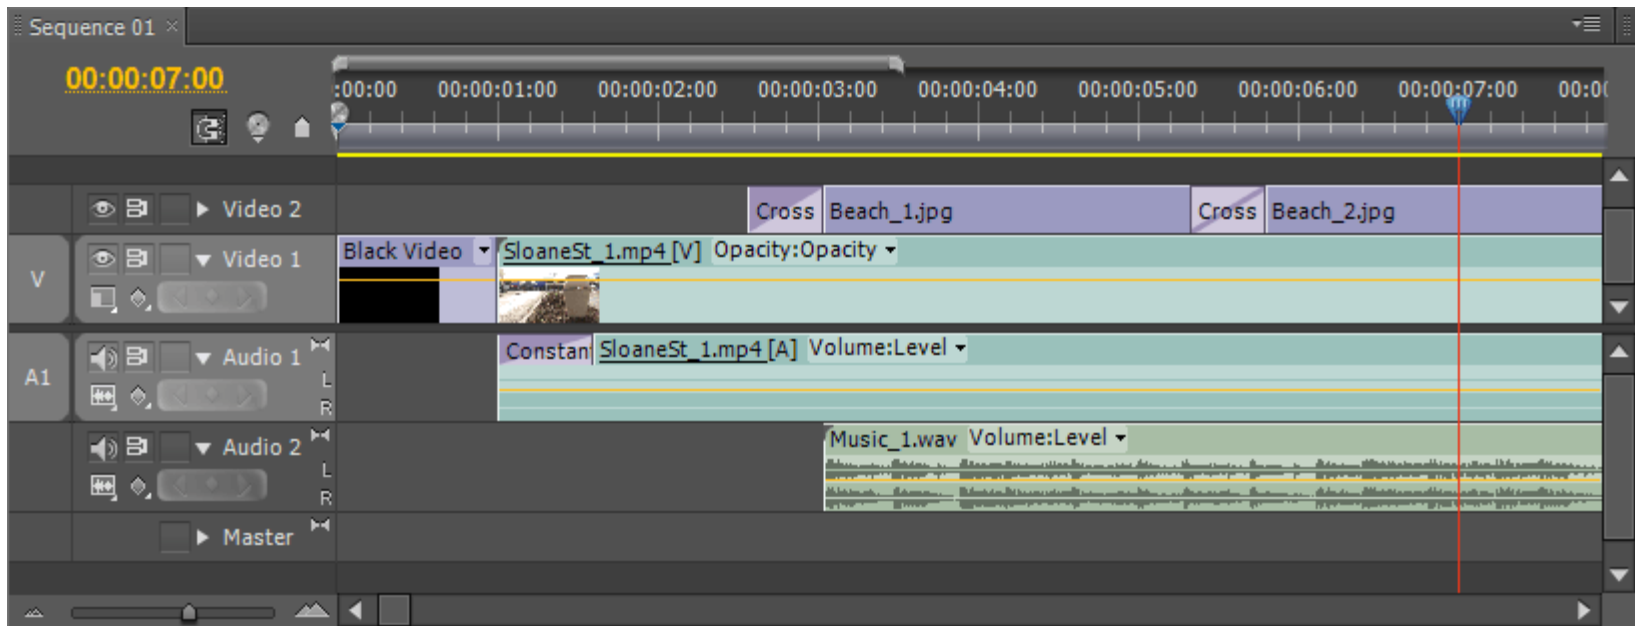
Sequence 01 ×

00:00:07:00

:00:00 00:00:01:00 00:00:02:00 00:00:03:00 00:00:04:00 00:00:05:00 00:00:06:00 00:00:07:00 00:00

Video 2
Cross Beach_1.jpg Cross Beach_2.jpg

V
Video 1
Black Video SloaneSt_1.mp4 [V] Opacity:Opacity

A1
Audio 1
L
R
Constan SloaneSt_1.mp4 [A] Volume:Level

Audio 2
L
R
Music_1.wav Volume:Level

Master